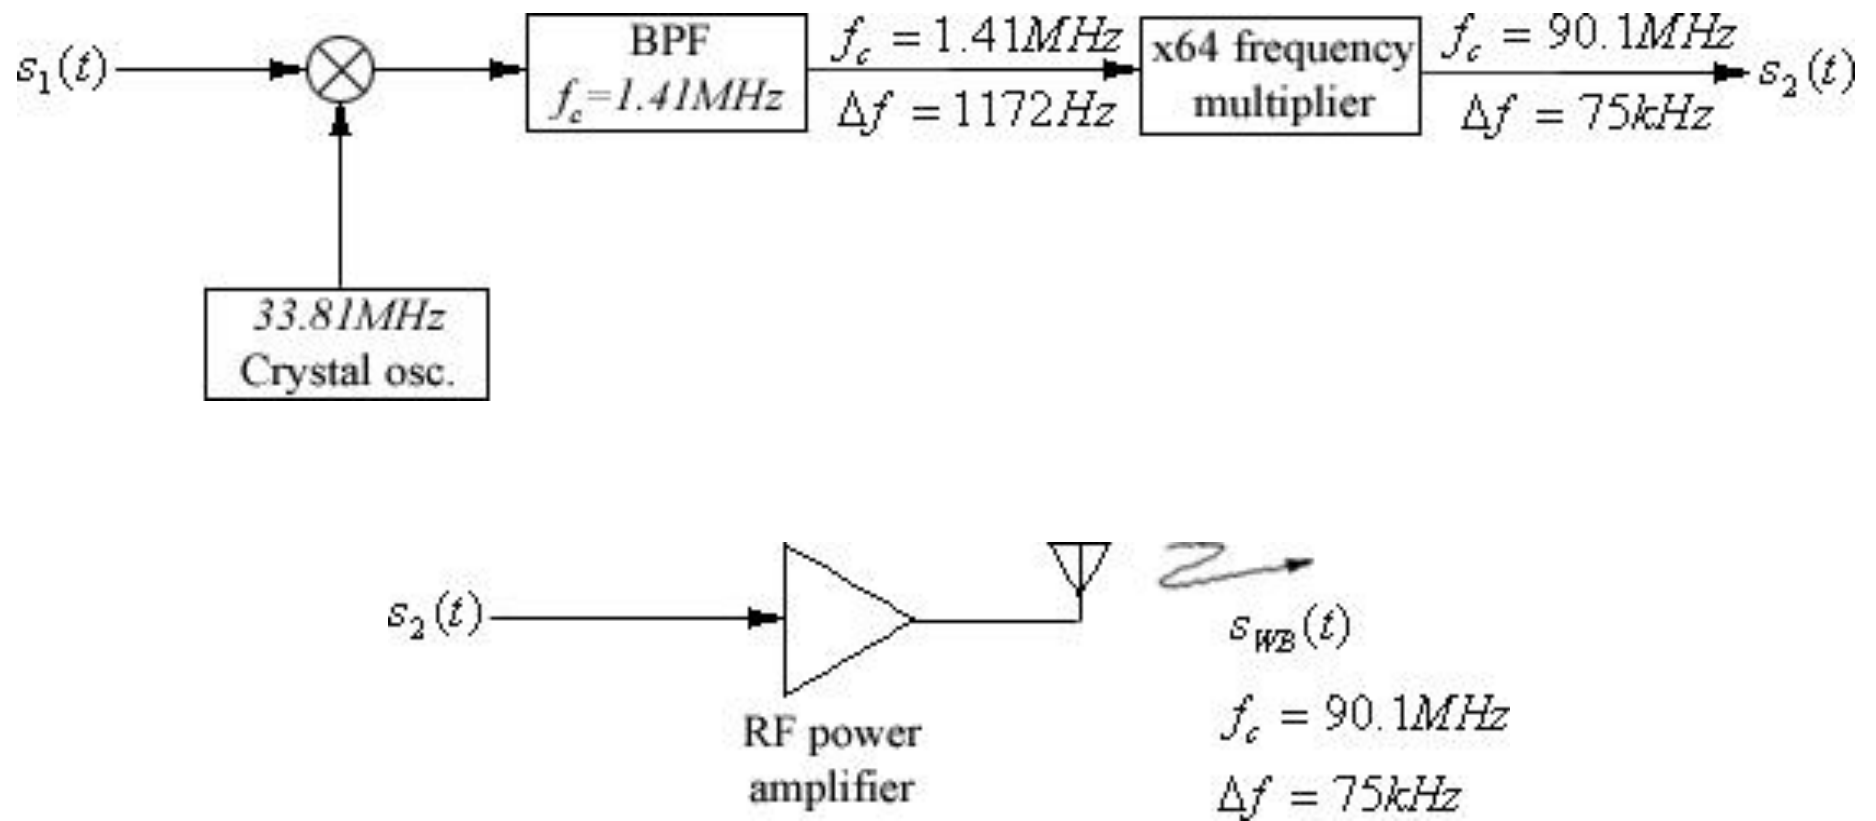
$s_1(t)$

BPF
$f_c$=1.41MHz

$f_c = 1.41MHz$
$\Delta f = 1172Hz$

x64 frequency multiplier

$f_c = 90.1MHz$
$\Delta f = 75kHz$

$s_2(t)$

33.81MHz
Crystal osc.

$s_2(t)$

RF power amplifier

$s_{WB}(t)$
$f_c = 90.1MHz$
$\Delta f = 75kHz$